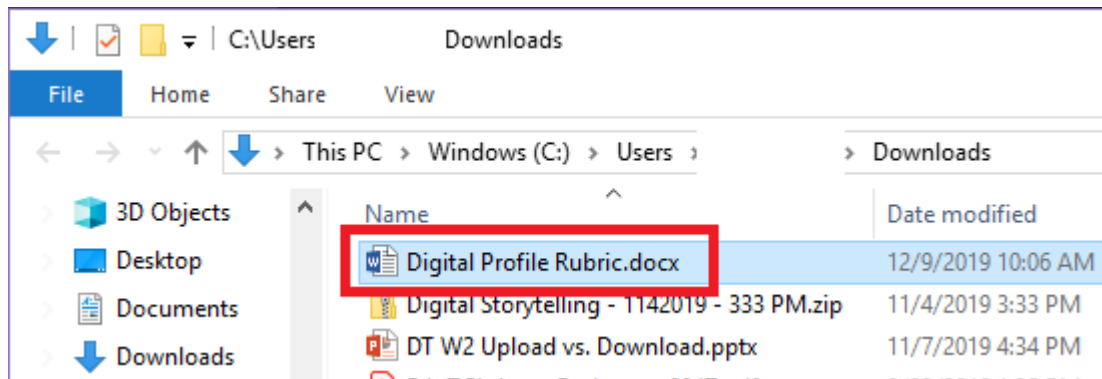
C:\Users Downloads

File Home Share View

This PC > Windows (C:) > Users > > Downloads

3D Objects
Desktop
Documents
Downloads

| Name | Date modified |
|---|---|
| Digital Profile Rubric.docx | 12/9/2019 10:06 AM |
| Digital Storytelling - 1142019 - 333 PM.zip | 11/4/2019 3:33 PM |
| DT W2 Upload vs. Download.pptx | 11/7/2019 4:34 PM |